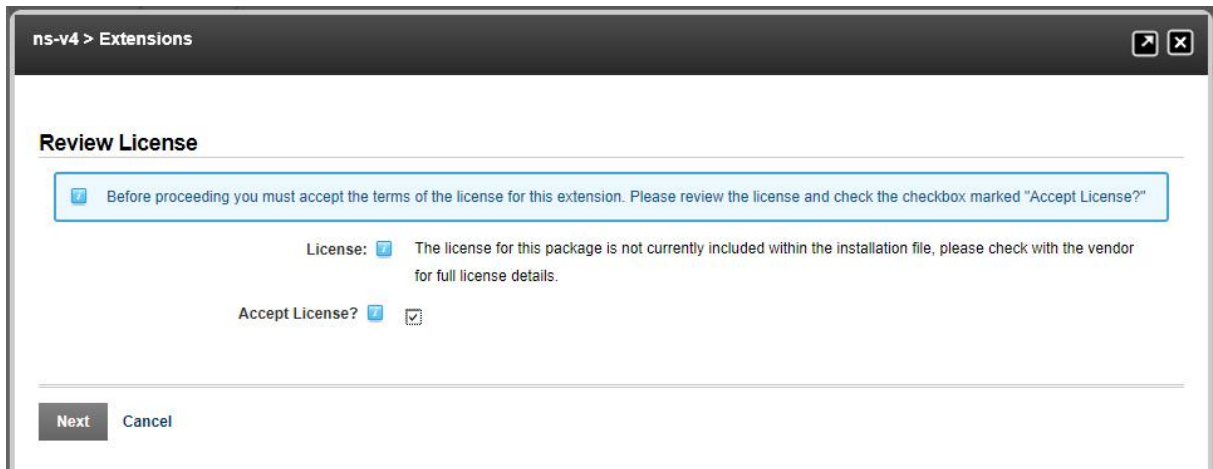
ns-v4 > Extensions

Review License

Before proceeding you must accept the terms of the license for this extension. Please review the license and check the checkbox marked "Accept License?"

License: The license for this package is not currently included within the installation file, please check with the vendor for full license details.

Accept License?

Next Cancel